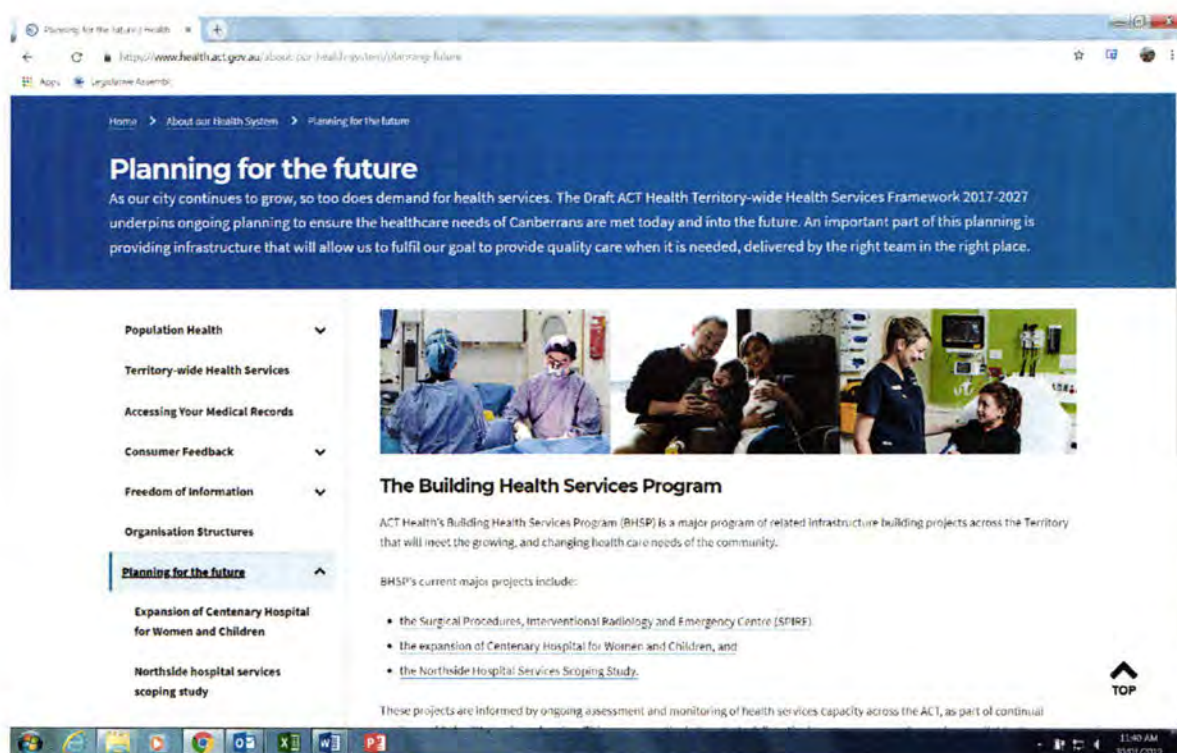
Planning for the future | Health ×

https://www.health.act.gov.au/about-our-health-system/planning-future

Apps Legislative Assembly

Home > About our Health System > Planning for the future

Planning for the future

As our city continues to grow, so too does demand for health services. The Draft ACT Health Territory-wide Health Services Framework 2017-2027 underpins ongoing planning to ensure the healthcare needs of Canberrans are met today and into the future. An important part of this planning is providing infrastructure that will allow us to fulfil our goal to provide quality care when it is needed, delivered by the right team in the right place.

Population Health

Territory-wide Health Services

Accessing Your Medical Records

Consumer Feedback

Freedom of Information

Organisation Structures

Planning for the future

Expansion of Centenary Hospital for Women and Children

Northside hospital services scoping study

The Building Health Services Program

ACT Health's Building Health Services Program (BHSP) is a major program of related infrastructure building projects across the Territory that will meet the growing, and changing health care needs of the community.

BHSP's current major projects include:

- the Surgical Procedures, Interventional Radiology and Emergency Centre (SPIRE)
- the expansion of Centenary Hospital for Women and Children, and
- the Northside Hospital Services Scoping Study.

These projects are informed by ongoing assessment and monitoring of health services capacity across the ACT, as part of continual

TOP

11:40 AM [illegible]